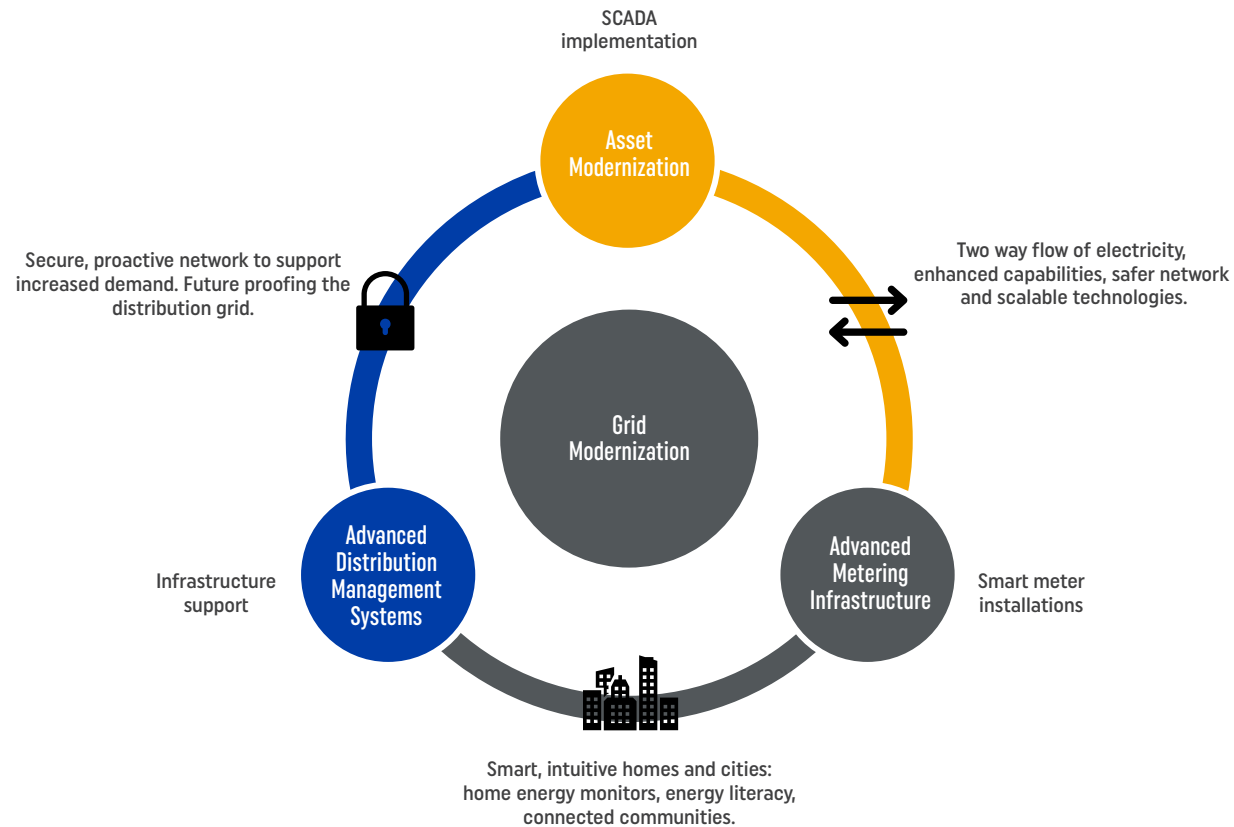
SCADA implementation

Asset Modernization

Secure, proactive network to support increased demand. Future proofing the distribution grid.

Two way flow of electricity, enhanced capabilities, safer network and scalable technologies.

Grid Modernization

Infrastructure support

Advanced Distribution Management Systems

Advanced Metering Infrastructure

Smart meter installations

Smart, intuitive homes and cities: home energy monitors, energy literacy, connected communities.